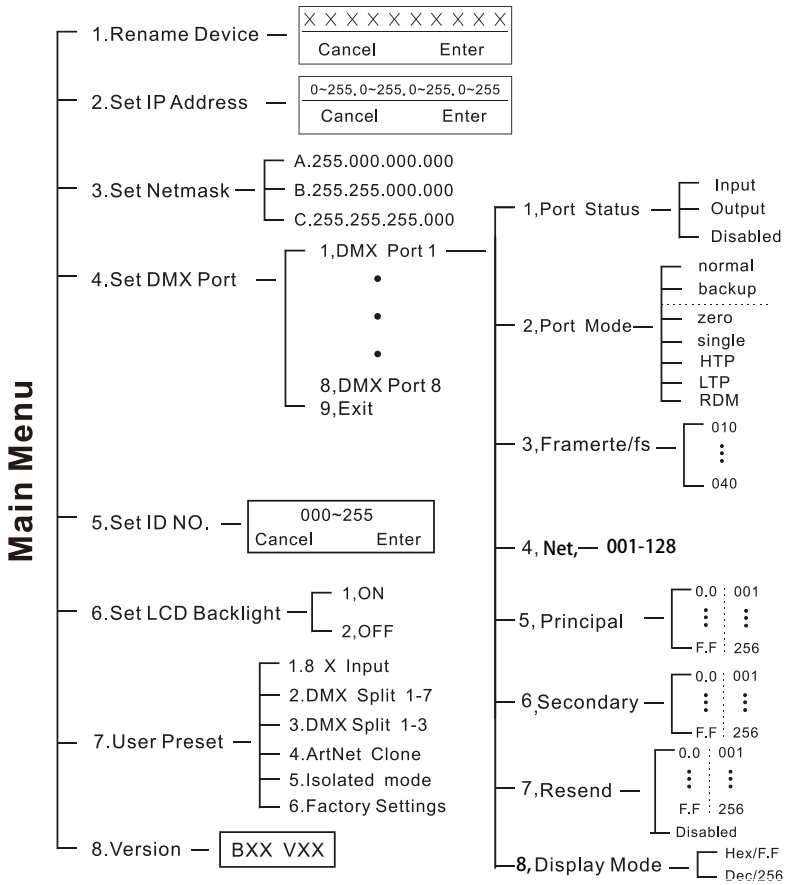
Main Menu

1.Rename Device
X X X X X X X X X X
Cancel Enter

2.Set IP Address
0~255. 0~255. 0~255. 0~255
Cancel Enter

3.Set Netmask
A.255.000.000.000
B.255.255.000.000
C.255.255.255.000

4.Set DMX Port
1,DMX Port 1
•
•
•
8,DMX Port 8
9,Exit

1,Port Status
Input
Output
Disabled

2,Port Mode
normal
backup
zero
single
HTP
LTP
RDM

3,Framerte/fs
010
⋮
040

4, Net, 001-128

5, Principal
0.0 001
⋮ ⋮
F.F 256

6,Secondary
0.0 001
⋮ ⋮
F.F 256

7,Resend
0.0 001
⋮ ⋮
F.F 256
Disabled

8, Display Mode
Hex/F.F
Dec/256

5.Set ID NO.
000~255
Cancel Enter

6.Set LCD Backlight
1,ON
2,OFF

7.User Preset
1.8 X Input
2.DMX Split 1-7
3.DMX Split 1-3
4.ArtNet Clone
5.Isolated mode
6.Factory Settings

8.Version
BXX VXX